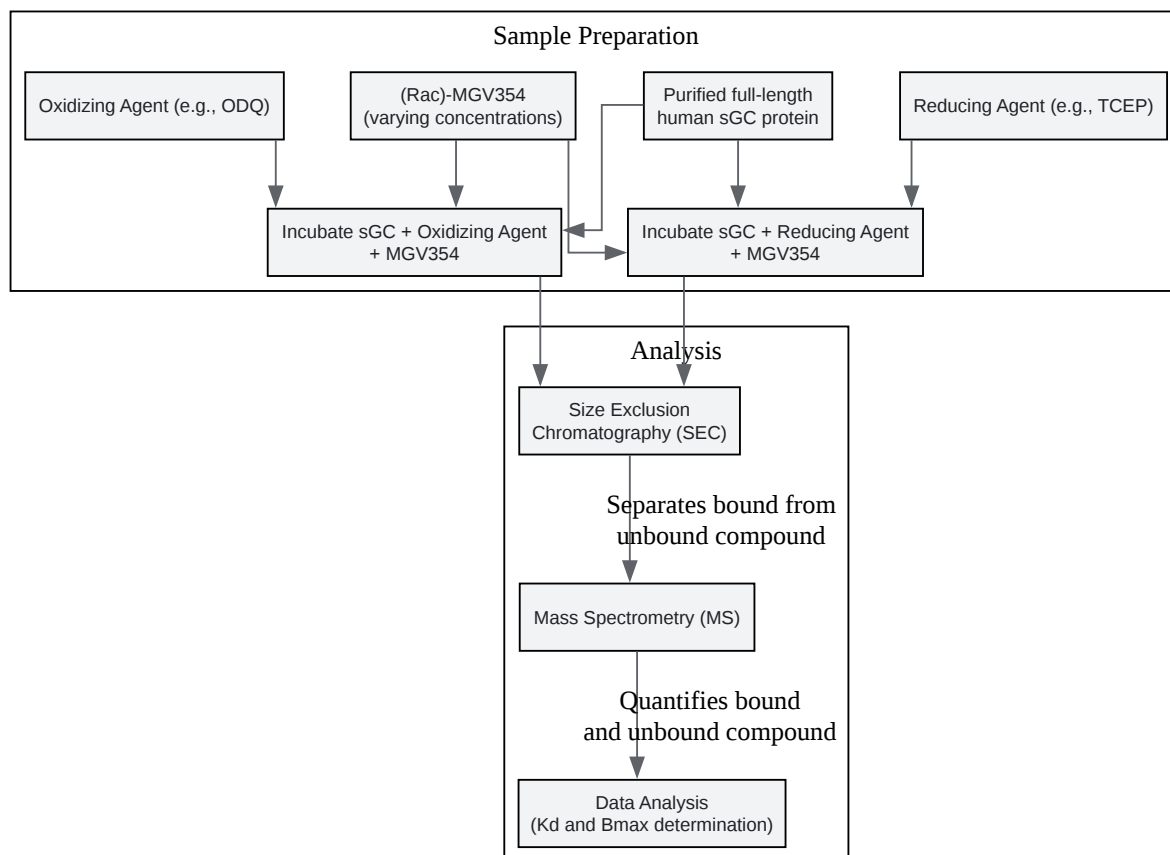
Sample Preparation

Oxidizing Agent (e.g., ODQ)

(Rac)-MGV354 (varying concentrations)

Purified full-length human sGC protein

Reducing Agent (e.g., TCEP)

Incubate sGC + Oxidizing Agent + MGV354

Incubate sGC + Reducing Agent + MGV354

Analysis

Size Exclusion Chromatography (SEC)

Separates bound from unbound compound

Mass Spectrometry (MS)

Quantifies bound and unbound compound

Data Analysis (Kd and Bmax determination)